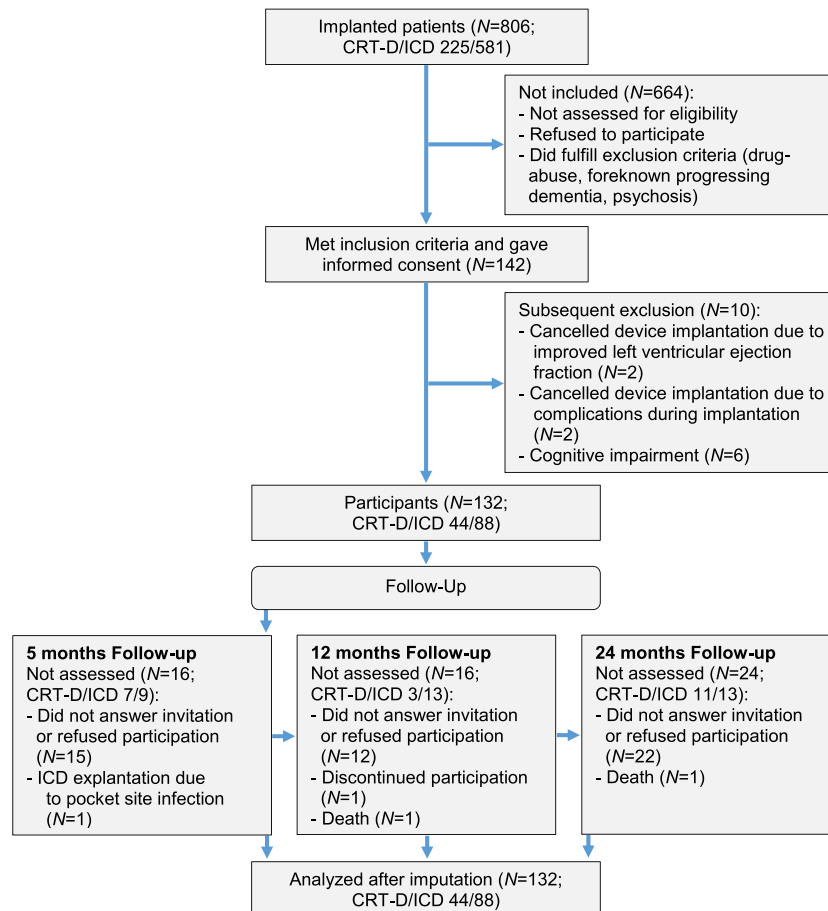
Implanted patients (*N*=806; CRT-D/ICD 225/581)

Not included (*N*=664):
- Not assessed for eligibility
- Refused to participate
- Did fulfill exclusion criteria (drug-abuse, foreknown progressing dementia, psychosis)

Met inclusion criteria and gave informed consent (*N*=142)

Subsequent exclusion (*N*=10):
- Cancelled device implantation due to improved left ventricular ejection fraction (*N*=2)
- Cancelled device implantation due to complications during implantation (*N*=2)
- Cognitive impairment (*N*=6)

Participants (*N*=132; CRT-D/ICD 44/88)

Follow-Up

**5 months Follow-up**
Not assessed (*N*=16; CRT-D/ICD 7/9):
- Did not answer invitation or refused participation (*N*=15)
- ICD explantation due to pocket site infection (*N*=1)

**12 months Follow-up**
Not assessed (*N*=16; CRT-D/ICD 3/13):
- Did not answer invitation or refused participation (*N*=12)
- Discontinued participation (*N*=1)
- Death (*N*=1)

**24 months Follow-up**
Not assessed (*N*=24; CRT-D/ICD 11/13):
- Did not answer invitation or refused participation (*N*=22)
- Death (*N*=1)

Analyzed after imputation (*N*=132; CRT-D/ICD 44/88)